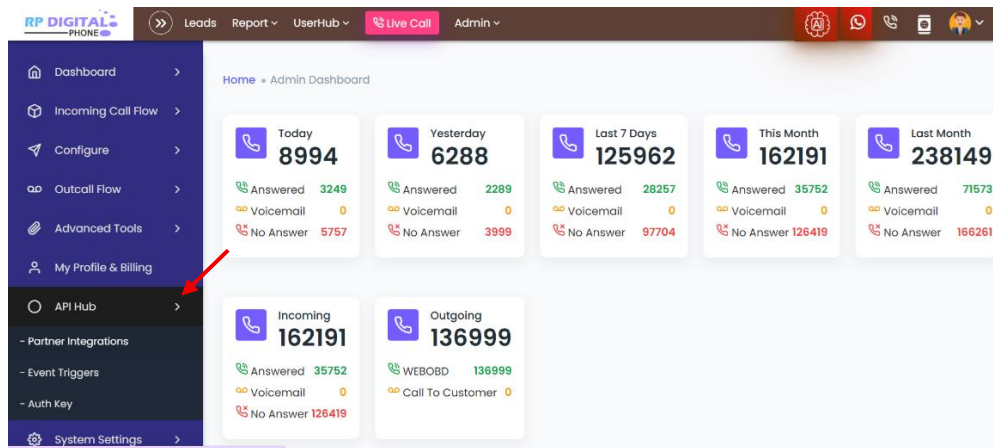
RP DIGITAL PHONE

Leads Report UserHub Live Call Admin

AI

Dashboard
Incoming Call Flow
Configure
Outcall Flow
Advanced Tools
My Profile & Billing
API Hub
- Partner Integrations
- Event Triggers
- Auth Key
System Settings

Home » Admin Dashboard

Today
8994
Answered 3249
Voicemail 0
No Answer 5757

Yesterday
6288
Answered 2289
Voicemail 0
No Answer 3999

Last 7 Days
125962
Answered 28257
Voicemail 0
No Answer 97704

This Month
162191
Answered 35752
Voicemail 0
No Answer 126419

Last Month
238149
Answered 71573
Voicemail 0
No Answer 166261

Incoming
162191
Answered 35752
Voicemail 0
No Answer 126419

Outgoing
136999
WEBOBD 136999
Call To Customer 0